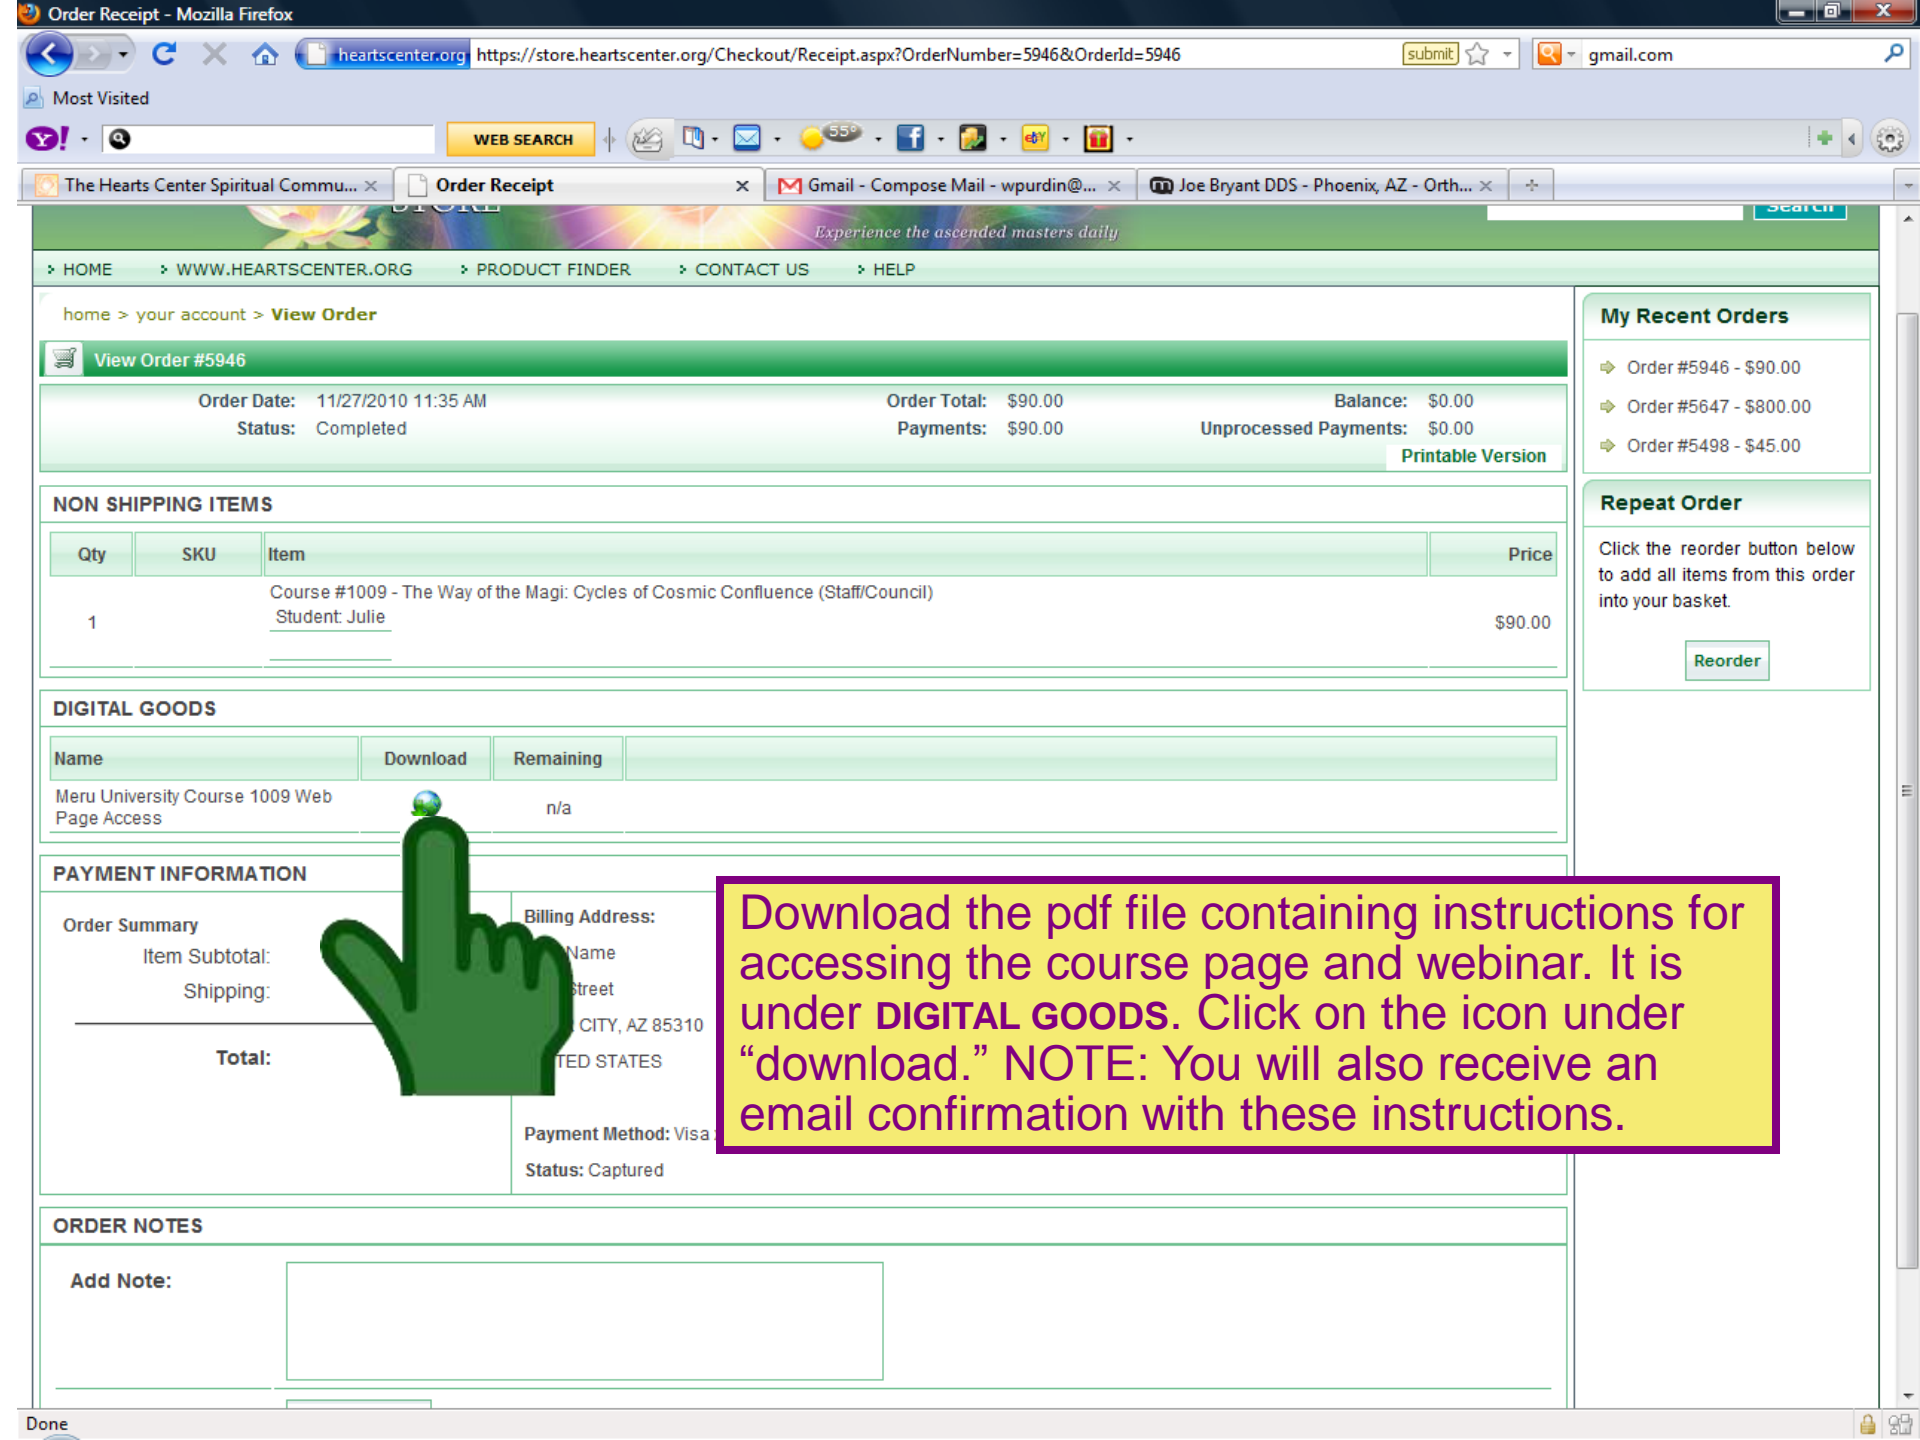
Order Receipt - Mozilla Firefox

heartscenter.org https://store.heartscenter.org/Checkout/Receipt.aspx?OrderNumber=5946&OrderId=5946 submit gmail.com

Most Visited

WEB SEARCH 55°

The Hearts Center Spiritual Commu... × Order Receipt × Gmail - Compose Mail - wpurdin@... × Joe Bryant DDS - Phoenix, AZ - Orth... ×

Experience the ascended masters daily

HOME WWW.HEARTSCENTER.ORG PRODUCT FINDER CONTACT US HELP

home > your account > View Order

View Order #5946

Order Date: 11/27/2010 11:35 AM Order Total: $90.00 Balance: $0.00
Status: Completed Payments: $90.00 Unprocessed Payments: $0.00
Printable Version

NON SHIPPING ITEMS

| Qty | SKU | Item | Price |
|---|---|---|---|
| 1 | | Course #1009 - The Way of the Magi: Cycles of Cosmic Confluence (Staff/Council) Student: Julie | $90.00 |

DIGITAL GOODS

| Name | Download | Remaining |
|---|---|---|
| Meru University Course 1009 Web Page Access | | n/a |

PAYMENT INFORMATION

Order Summary
Item Subtotal:
Shipping:
Total:

Billing Address:
Name
Street
CITY, AZ 85310
TED STATES

Payment Method: Visa
Status: Captured

ORDER NOTES

Add Note:

My Recent Orders
Order #5946 - $90.00
Order #5647 - $800.00
Order #5498 - $45.00

Repeat Order
Click the reorder button below to add all items from this order into your basket.
Reorder

Download the pdf file containing instructions for accessing the course page and webinar. It is under DIGITAL GOODS. Click on the icon under “download.” NOTE: You will also receive an email confirmation with these instructions.

Done